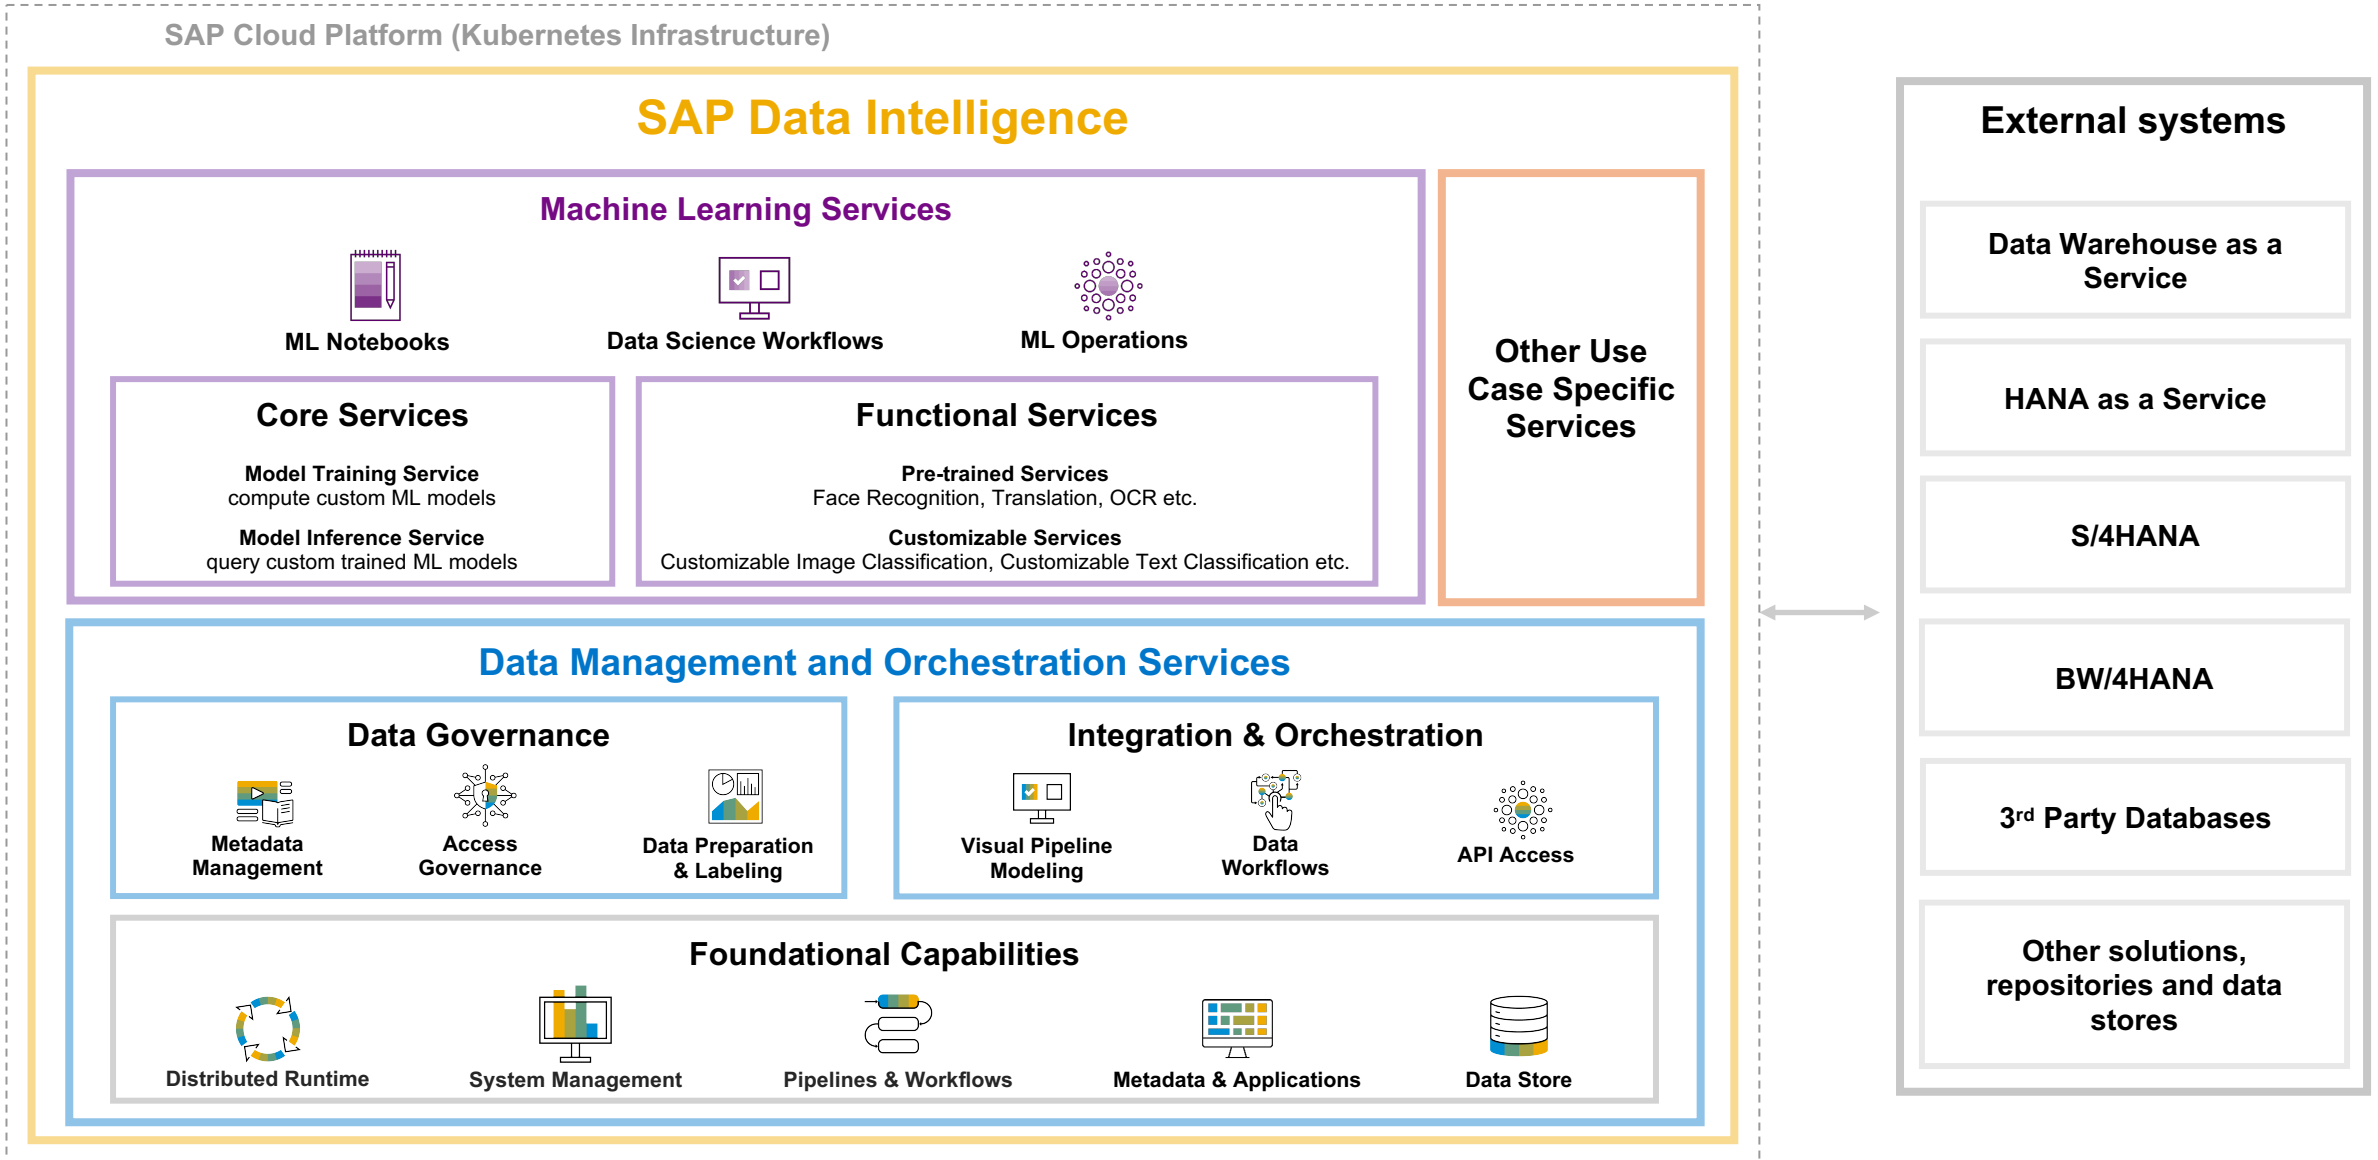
SAP Cloud Platform (Kubernetes Infrastructure)

SAP Data Intelligence

Machine Learning Services

ML Notebooks

Data Science Workflows

ML Operations

Core Services

Model Training Service
compute custom ML models

Model Inference Service
query custom trained ML models

Functional Services

Pre-trained Services
Face Recognition, Translation, OCR etc.

Customizable Services
Customizable Image Classification, Customizable Text Classification etc.

Other Use Case Specific Services

Data Management and Orchestration Services

Data Governance

Metadata Management

Access Governance

Data Preparation & Labeling

Integration & Orchestration

Visual Pipeline Modeling

Data Workflows

API Access

Foundational Capabilities

Distributed Runtime

System Management

Pipelines & Workflows

Metadata & Applications

Data Store

External systems

Data Warehouse as a Service

HANA as a Service

S/4HANA

BW/4HANA

3$^{rd}$ Party Databases

Other solutions, repositories and data stores